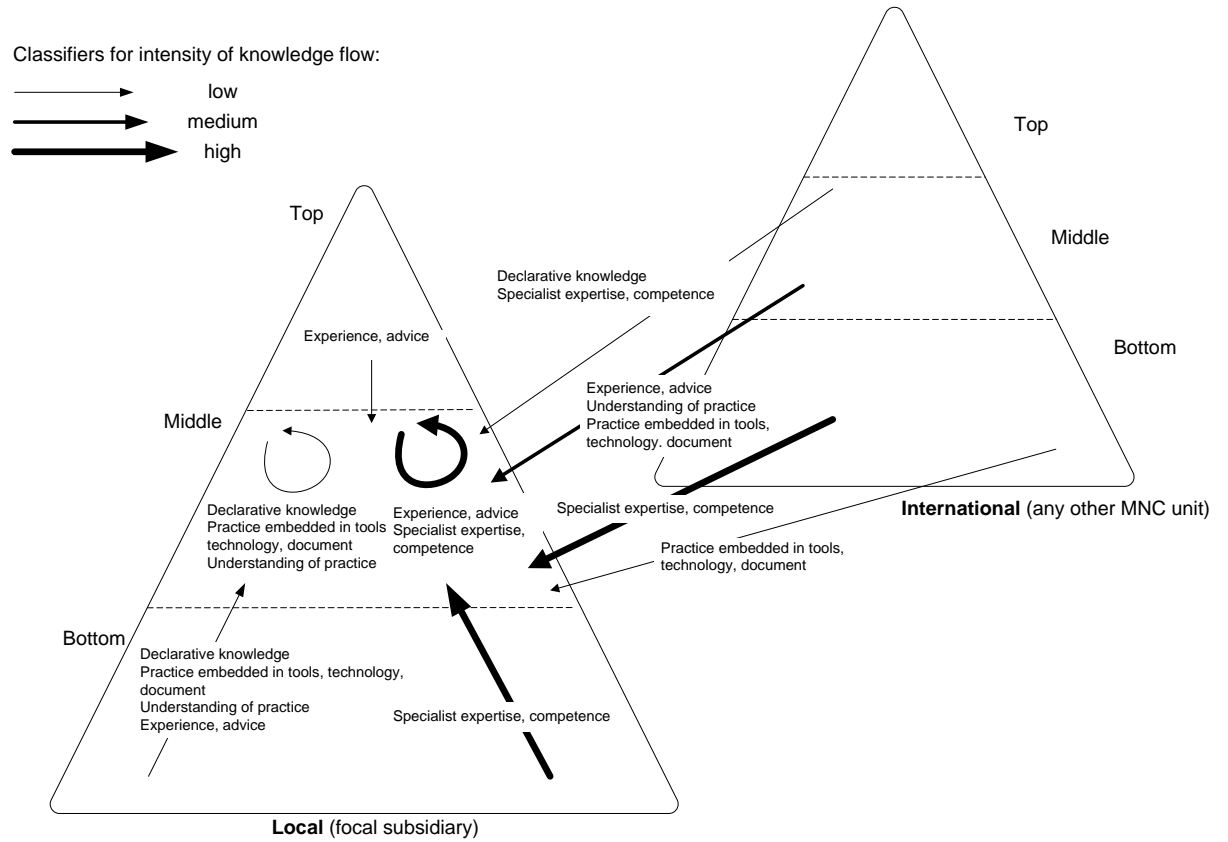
Classifiers for intensity of knowledge flow:

low

medium

high

Top

Middle

Bottom

International (any other MNC unit)

Declarative knowledge
Specialist expertise, competence

Experience, advice
Understanding of practice
Practice embedded in tools, technology. document

Specialist expertise, competence

Practice embedded in tools, technology, document

Top

Experience, advice

Middle

Declarative knowledge
Practice embedded in tools technology, document
Understanding of practice

Experience, advice
Specialist expertise, competence

Bottom

Declarative knowledge
Practice embedded in tools, technology, document
Understanding of practice
Experience, advice

Specialist expertise, competence

Local (focal subsidiary)